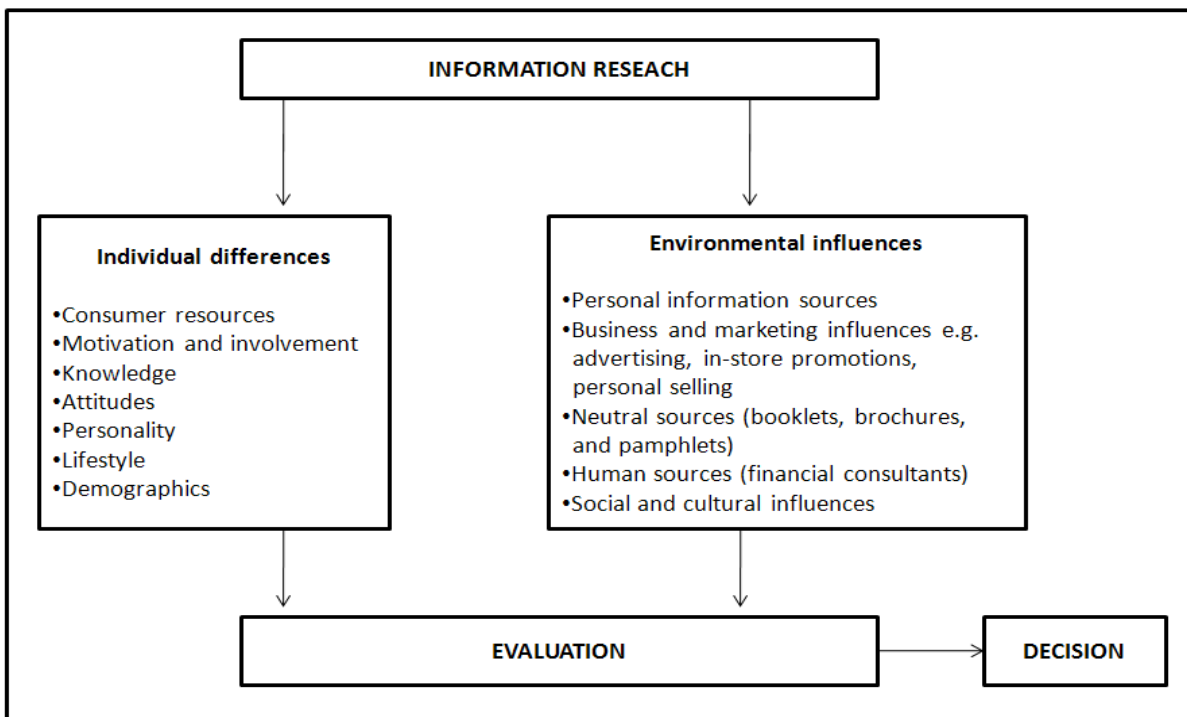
INFORMATION RESEACH

Individual differences

•Consumer resources
•Motivation and involvement
•Knowledge
•Attitudes
•Personality
•Lifestyle
•Demographics

Environmental influences

•Personal information sources
•Business and marketing influences e.g. advertising, in-store promotions, personal selling
•Neutral sources (booklets, brochures, and pamphlets)
•Human sources (financial consultants)
•Social and cultural influences

EVALUATION

DECISION